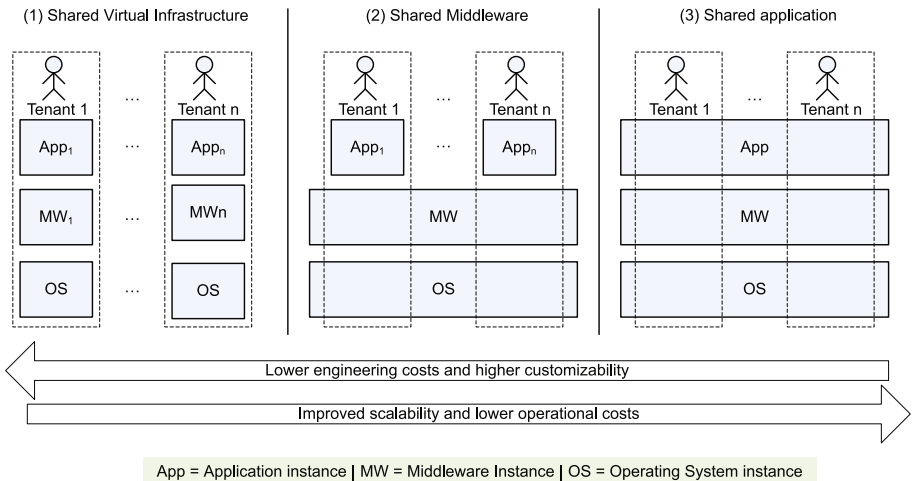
(1) Shared Virtual Infrastructure

Tenant 1 ... Tenant n

$App_1$ ... $App_n$

$MW_1$ ... MWn

OS ... OS

(2) Shared Middleware

Tenant 1 ... Tenant n

$App_1$ ... $App_n$

MW

OS

(3) Shared application

Tenant 1 ... Tenant n

App

MW

OS

Lower engineering costs and higher customizability

Improved scalability and lower operational costs

App = Application instance | MW = Middleware Instance | OS = Operating System instance